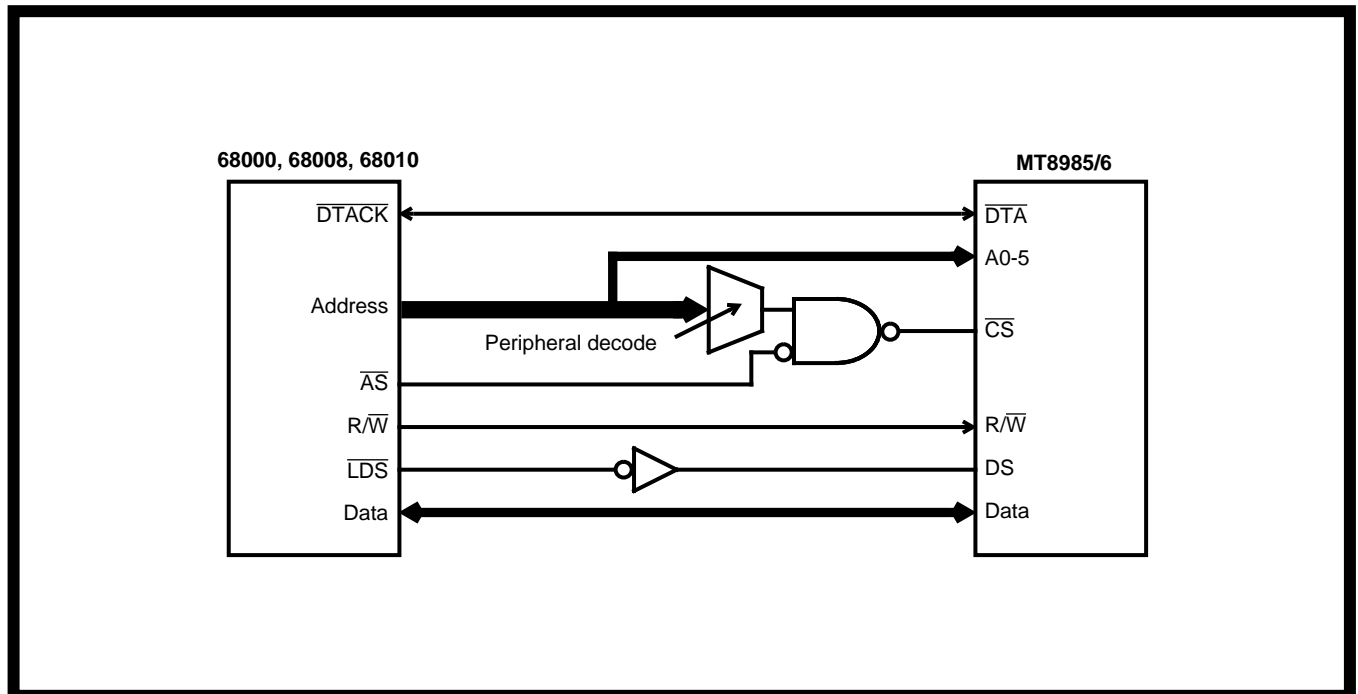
68000, 68008, 68010

$\overline{DTACK}$

Address

Peripheral decode

$\overline{AS}$

$R/\overline{W}$

$\overline{LDS}$

Data

MT8985/6

$\overline{DTA}$

A0-5

$\overline{CS}$

$R/\overline{W}$

DS

Data